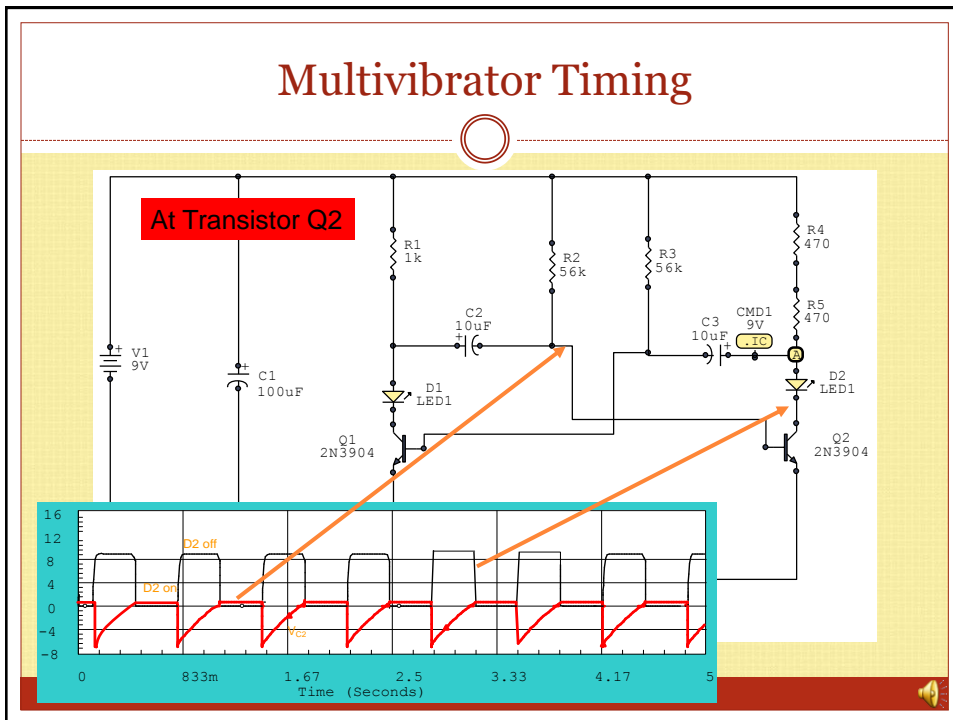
Multivibrator Timing

At Transistor Q2

R1
1k

R2
56k

R3
56k

R4
470

R5
470

C2
10uF

C3
10uF

CMD1
9V
.IC

A

V1
9V

C1
100uF

D1
LED1

D2
LED1

Q1
2N3904

Q2
2N3904

16
12
8
4
0
-4
-8

D2 off
D2 on
$V_{C2}$

0
833m
1.67
2.5
3.33
4.17
5
Time (Seconds)